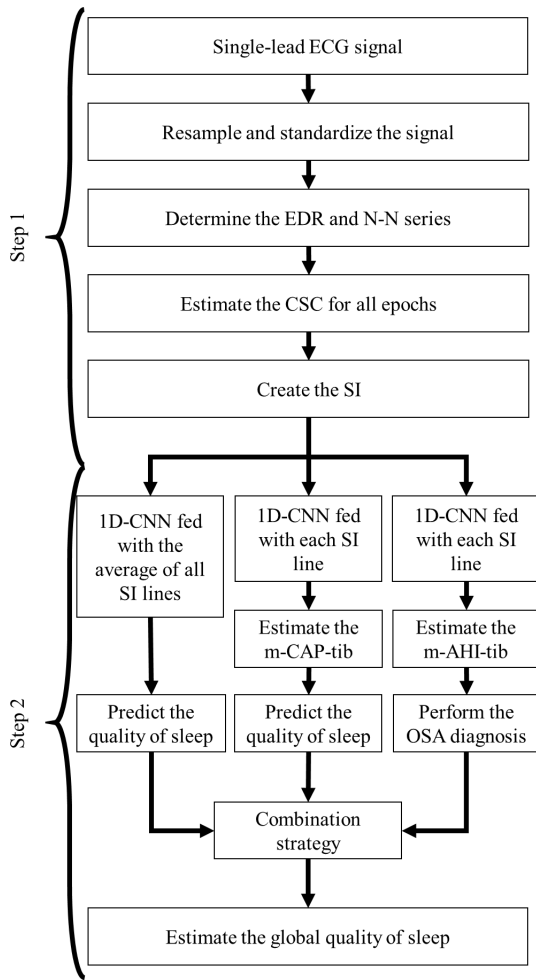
Step 1

Single-lead ECG signal

Resample and standardize the signal

Determine the EDR and N-N series

Estimate the CSC for all epochs

Create the SI

Step 2

1D-CNN fed with the average of all SI lines

1D-CNN fed with each SI line

1D-CNN fed with each SI line

Estimate the m-CAP-tib

Estimate the m-AHI-tib

Predict the quality of sleep

Predict the quality of sleep

Perform the OSA diagnosis

Combination strategy

Estimate the global quality of sleep